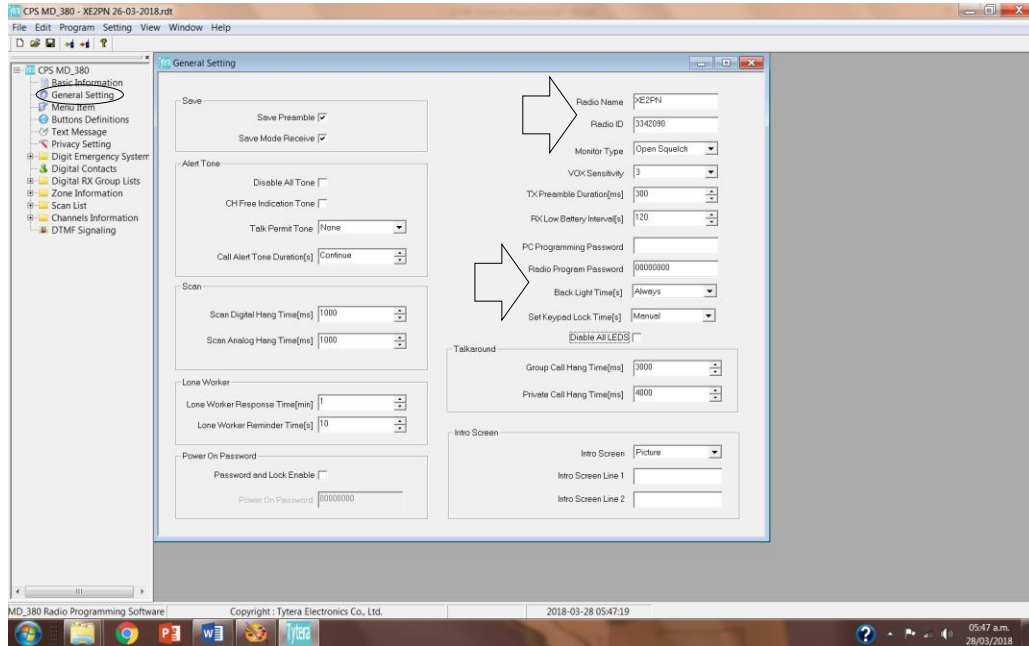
CPS MD_380 - XE2PN 26-03-2018.rdt

File Edit Program Setting View Window Help

CPS MD_380
Basic Information
General Setting
Menu Item
Buttons Definitions
Text Message
Privacy Setting
Digit Emergency System
Digital Contacts
Digital RX Group Lists
Zone Information
Scan List
Channels Information
DTMF Signaling

General Setting

Save
Save Preamble
Save Mode Receive

Alert Tone
Disable All Tone
CH Free Indication Tone
Talk Permit Tone None
Call Alert Tone Duration[s] Continue

Scan
Scan Digital Hang Time[ms] 1000
Scan Analog Hang Time[ms] 1000

Lone Worker
Lone Worker Response Time[min] 1
Lone Worker Reminder Time[s] 10

Power On Password
Password and Lock Enable
Power On Password 00000000

Radio Name XE2PN
Radio ID 3342090
Monitor Type Open Squelch
VOX Sensitivity 3
TX Preamble Duration[ms] 300
RX Low Battery Interval[s] 120
PC Programming Password
Radio Program Password 00000000
Back Light Time[s] Always
Set Keypad Lock Time[s] Manual
Disable All LEDS

Talkaround
Group Call Hang Time[ms] 3000
Private Call Hang Time[ms] 4000

Intro Screen
Intro Screen Picture
Intro Screen Line 1
Intro Screen Line 2

MD_380 Radio Programming Software
Copyright : Tytera Electronics Co., Ltd.
2018-03-28 05:47:19

05:47 a.m.
28/03/2018